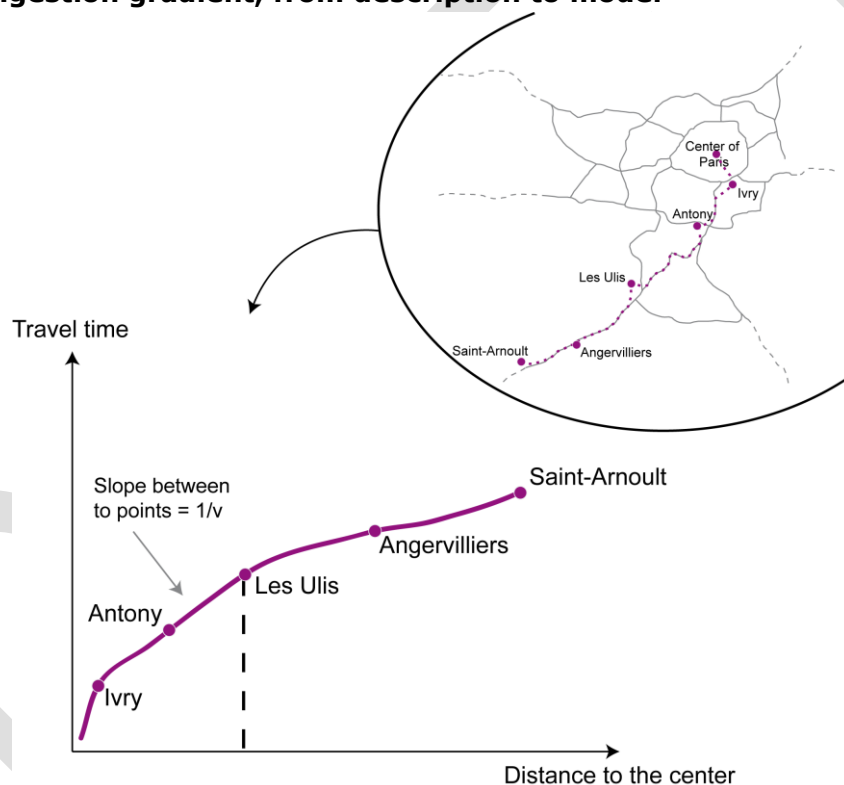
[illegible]gestion gradient, from description to model

Center of Paris
Ivry
Antony
Les Ulis
Saint-Arnoult
Angervilliers

Travel time

Slope between to points = 1/v

Saint-Arnoult
Angervilliers
Les Ulis
Antony
Ivry

Distance to the center